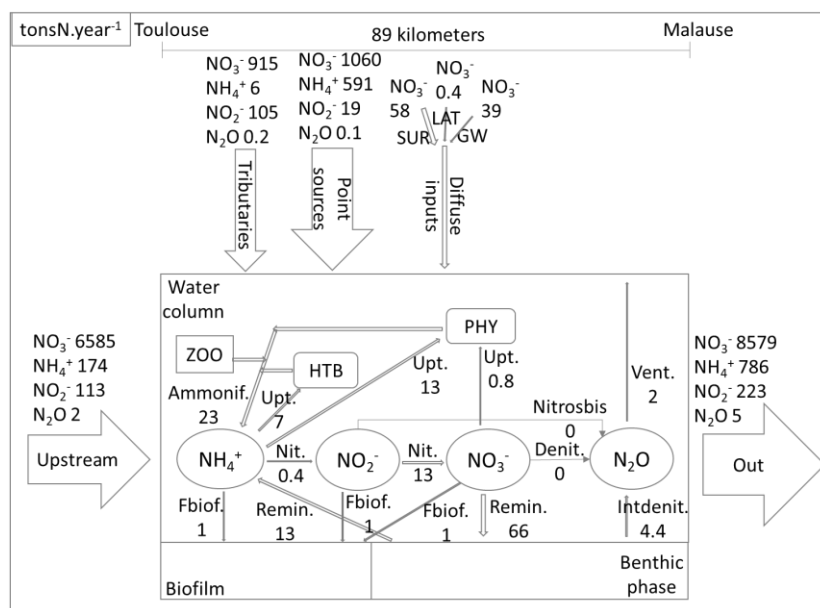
tonsN.year$^{-1}$ Toulouse

89 kilometers

Malause

$NO_3^-$ 915
$NH_4^+$ 6
$NO_2^-$ 105
$N_2O$ 0.2

$NO_3^-$ 1060
$NH_4^+$ 591
$NO_2^-$ 19
$N_2O$ 0.1

$NO_3^-$ 58

$NO_3^-$ 0.4

$NO_3^-$ 39

LAT

SUR

GW

Tributaries

Point sources

Diffuse inputs

$NO_3^-$ 6585
$NH_4^+$ 174
$NO_2^-$ 113
$N_2O$ 2

Upstream

Water column

PHY

ZOO

HTB

Ammonif. 23

Upt. 7

Upt. 13

Upt. 0.8

Vent. 2

Nitrosbis 0

$NH_4^+$

Nit. 0.4

$NO_2^-$

Nit. 13

$NO_3^-$

Denit. 0

$N_2O$

Fbiof. 1

Remin. 13

Fbiof. 1

Fbiof. 1

Remin. 66

Intdenit. 4.4

$NO_3^-$ 8579
$NH_4^+$ 786
$NO_2^-$ 223
$N_2O$ 5

Out

Biofilm

Benthic phase